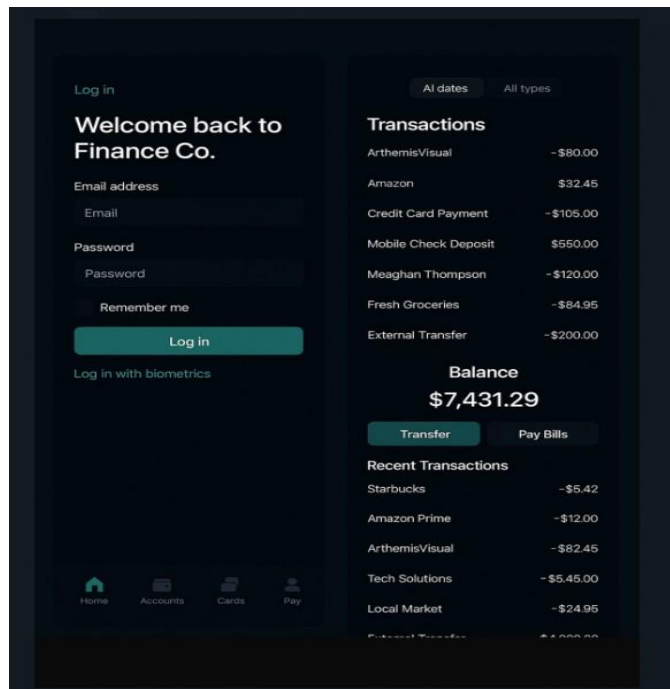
Log in

Welcome back to Finance Co.

Email address

Email

Password

Password

Remember me

Log in

Log in with biometrics

Home Accounts Cards Pay

Al dates All types

Transactions

| | |
|---|---|
| ArthemisVisual | -$80.00 |
| Amazon | $32.45 |
| Credit Card Payment | -$105.00 |
| Mobile Check Deposit | $550.00 |
| Meaghan Thompson | -$120.00 |
| Fresh Groceries | -$84.95 |
| External Transfer | -$200.00 |

Balance

$7,431.29

Transfer Pay Bills

Recent Transactions

| | |
|---|---|
| Starbucks | -$5.42 |
| Amazon Prime | -$12.00 |
| ArthemisVisual | -$82.45 |
| Tech Solutions | -$5.45.00 |
| Local Market | -$24.95 |
| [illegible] | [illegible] |